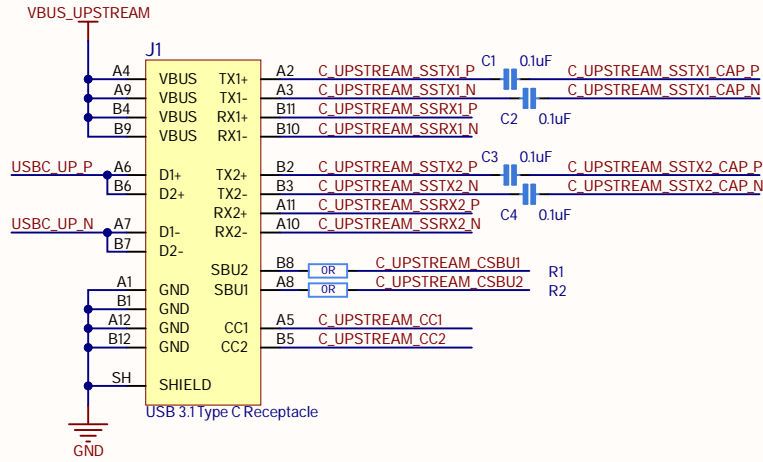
VBUS_UPSTREAM

J1

| | | | |
|---|---|---|---|
| A4 | VBUS | TX1+ | A2 |
| A9 | VBUS | TX1- | A3 |
| B4 | VBUS | RX1+ | B11 |
| B9 | VBUS | RX1- | B10 |
| A6 | D1+ | TX2+ | B2 |
| B6 | D2+ | TX2- | B3 |
| | | RX2+ | A11 |
| A7 | D1- | RX2- | A10 |
| B7 | D2- | | |
| | | SBU2 | B8 |
| A1 | GND | SBU1 | A8 |
| B1 | GND | | |
| A12 | GND | CC1 | A5 |
| B12 | GND | CC2 | B5 |
| SH | SHIELD | | |

USB 3.1 Type C Receptacle

USBC_UP_P
USBC_UP_N

C_UPSTREAM_SSTX1_P
C1 0.1uF
C_UPSTREAM_SSTX1_CAP_P
C_UPSTREAM_SSTX1_N
C_UPSTREAM_SSTX1_CAP_N
C_UPSTREAM_SSRX1_P
C2 0.1uF
C_UPSTREAM_SSRX1_N
C_UPSTREAM_SSTX2_P
C3 0.1uF
C_UPSTREAM_SSTX2_CAP_P
C_UPSTREAM_SSTX2_N
C_UPSTREAM_SSTX2_CAP_N
C_UPSTREAM_SSRX2_P
C4 0.1uF
C_UPSTREAM_SSRX2_N
0R
C_UPSTREAM_CSBU1
R1
0R
C_UPSTREAM_CSBU2
R2
C_UPSTREAM_CC1
C_UPSTREAM_CC2

GND